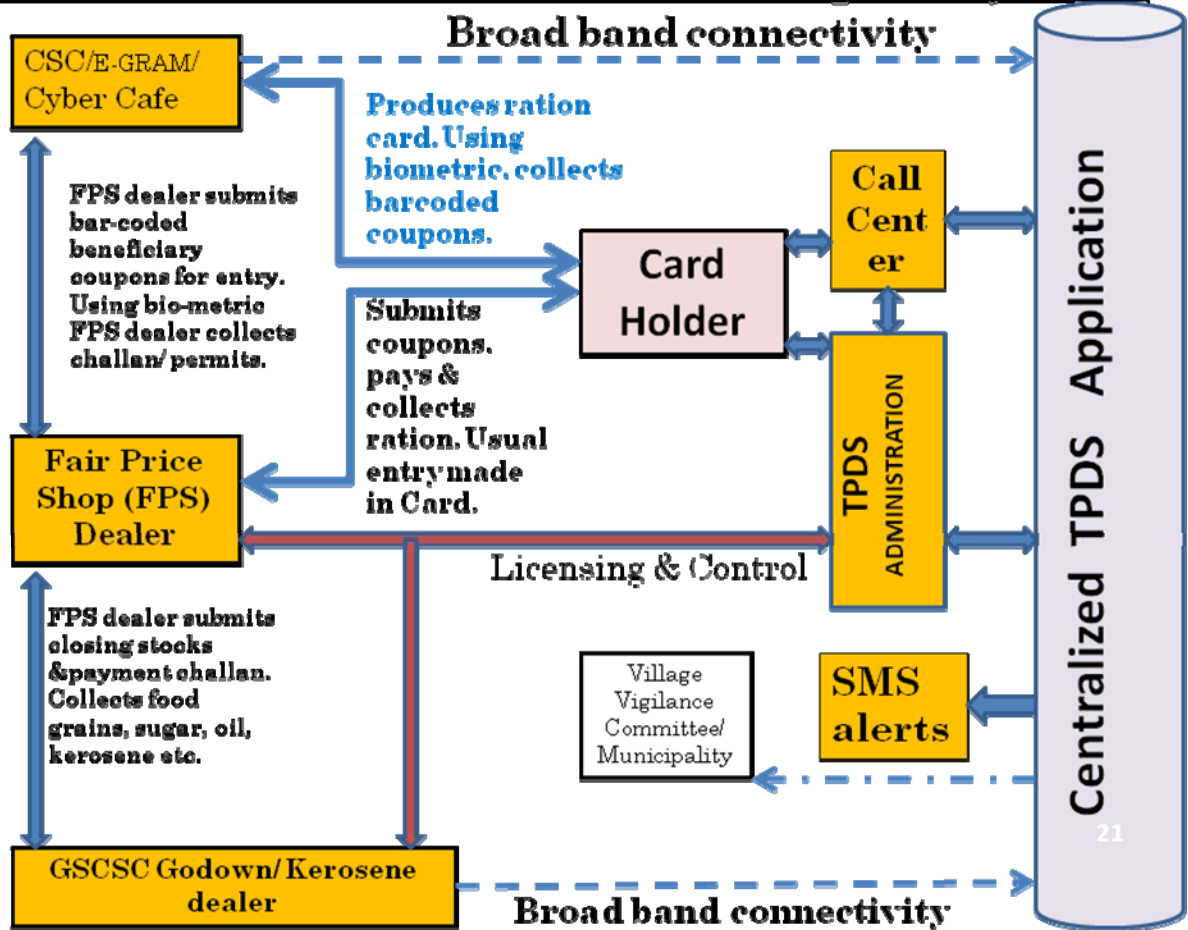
Broad band connectivity

CSC/E-GRAM/ Cyber Cafe

Produces ration card. Using biometric, collects barcoded coupons.

FPS dealer submits bar-coded beneficiary coupons for entry. Using bio-metric FPS dealer collects challan/ permits.

Card Holder

Call Center

Submits coupons, pays & collects ration. Usual entry made in Card.

Fair Price Shop (FPS) Dealer

TPDS ADMINISTRATION

Licensing & Control

Centralized TPDS Application

FPS dealer submits closing stocks &payment challan. Collects food grains, sugar, oil, kerosene etc.

Village Vigilance Committee/ Municipality

SMS alerts

21

GSCSC Godown/ Kerosene dealer

Broad band connectivity